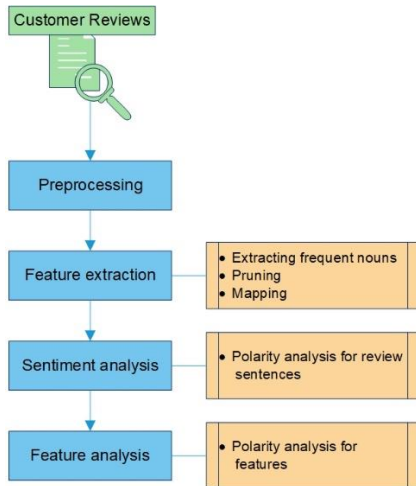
Customer Reviews

Preprocessing

Feature extraction

- Extracting frequent nouns
- Pruning
- Mapping

Sentiment analysis

- Polarity analysis for review sentences

Feature analysis

- Polarity analysis for features